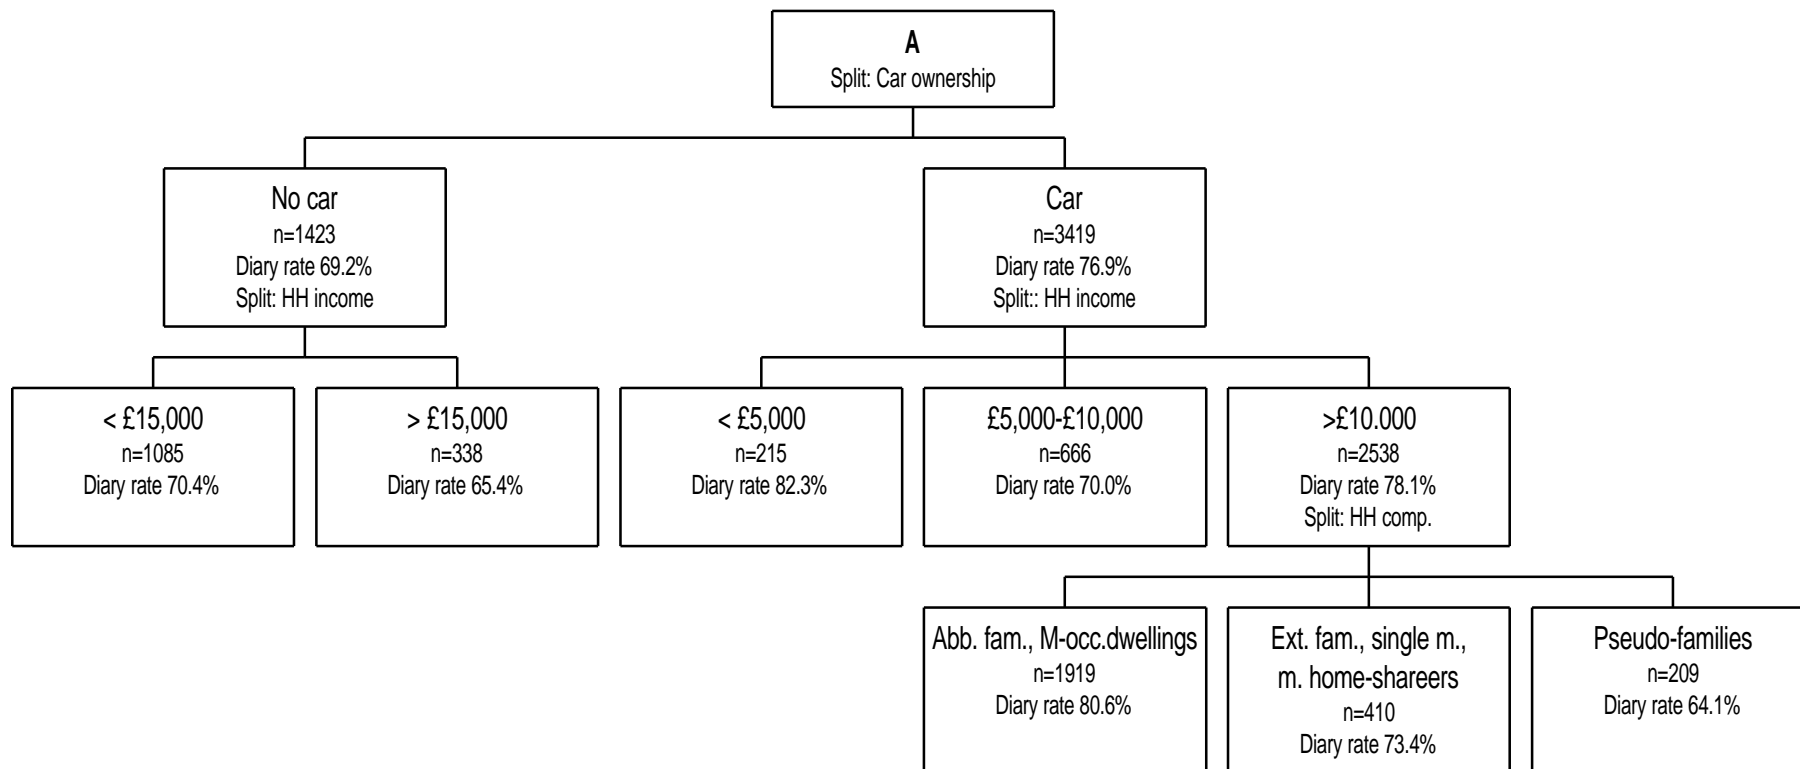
A
Split: Car ownership

No car
n=1423
Diary rate 69.2%
Split: HH income

Car
n=3419
Diary rate 76.9%
Split:: HH income

< £15,000
n=1085
Diary rate 70.4%

> £15,000
n=338
Diary rate 65.4%

< £5,000
n=215
Diary rate 82.3%

£5,000-£10,000
n=666
Diary rate 70.0%

>£10.000
n=2538
Diary rate 78.1%
Split: HH comp.

Abb. fam., M-occ.dwellings
n=1919
Diary rate 80.6%

Ext. fam., single m., m. home-shareers
n=410
Diary rate 73.4%

Pseudo-families
n=209
Diary rate 64.1%